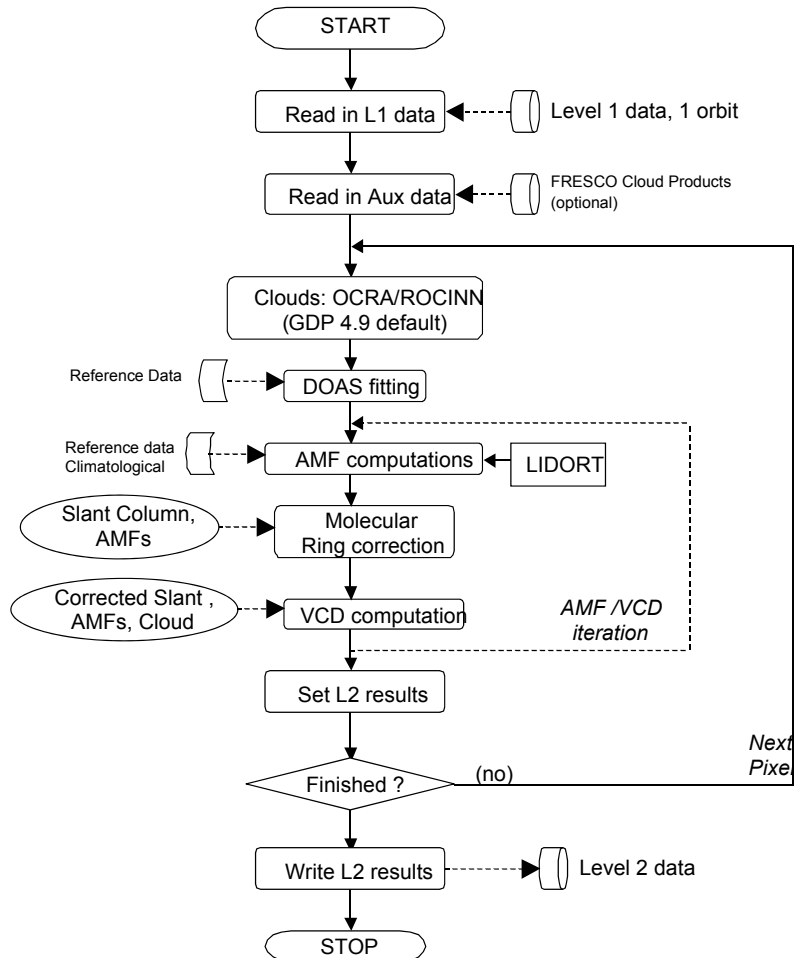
START

Read in L1 data

Level 1 data, 1 orbit

Read in Aux data

FRESCO Cloud Products (optional)

Clouds: OCRA/ROCINN (GDP 4.9 default)

Reference Data

DOAS fitting

Reference data Climatological

AMF computations

LIDORT

Slant Column, AMFs

Molecular Ring correction

Corrected Slant , AMFs, Cloud

VCD computation

AMF /VCD iteration

Set L2 results

Next Pixe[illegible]

Finished ?

(no)

Write L2 results

Level 2 data

STOP